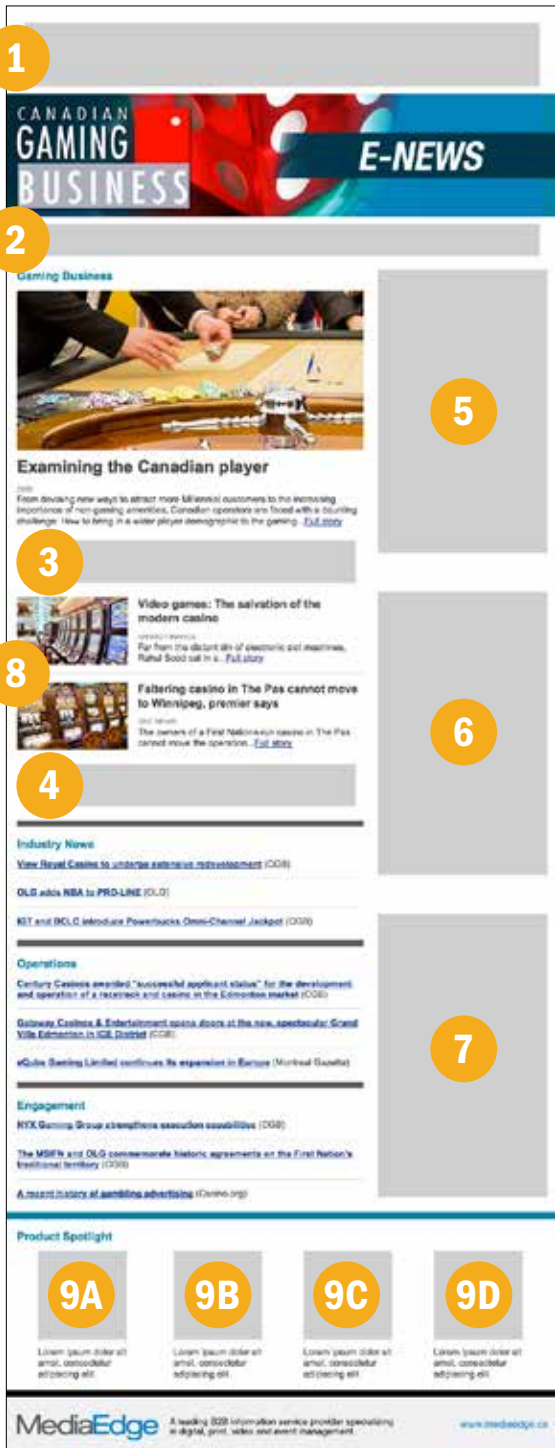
1

CANADIAN GAMING BUSINESS

E-NEWS

2

Gaming Business

Examining the Canadian player

CGB

From devising new ways to attract more Millennial customers to the increasing importance of non-gaming amenities, Canadian operators are faced with a daunting challenge: How to bring in a wider player demographic to the gaming... Full story

3

Video games: The salvation of the modern casino

Far from the distant din of electronic slot machines, Rahul Sood sat in a... Full story

8

Faltering casino in The Pas cannot move to Winnipeg, premier says

CBC NEWS

The owners of a First Nations-run casino in The Pas cannot move the operation... Full story

4

5

6

Industry News

View Royal Casino to undergo extensive redevelopment (CGB)

OLG adds NBA to PRO-LINE (OLG)

IGT and BCLC introduce Powerbucks Omni-Channel Jackpot (CGB)

Operations

Century Casinos awarded "successful applicant status" for the development and operation of a racetrack and casino in the Edmonton market (CGB)

Gateway Casinos & Entertainment opens doors at the new, spectacular Grand Villa Edmonton in ICE District (CGB)

eQube Gaming Limited continues its expansion in Europe (Montreal Gazette)

7

Engagement

NYX Gaming Group strengthens execution capabilities (CGB)

The MSIFN and OLG commemorate historic agreements on the First Nation's traditional territory (CGB)

A recent history of gambling advertising (Casino.org)

Product Spotlight

9A

Lorem ipsum dolor sit amet, consectetur adipiscing elit.

9B

Lorem ipsum dolor sit amet, consectetur adipiscing elit.

9C

Lorem ipsum dolor sit amet, consectetur adipiscing elit.

9D

Lorem ipsum dolor sit amet, consectetur adipiscing elit.

MediaEdge A leading B2B information service provider specializing in digital, print, video and event management

www.mediaedge.ca